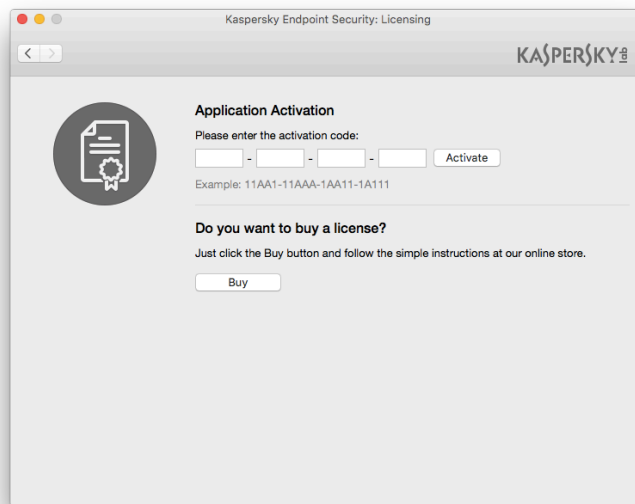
Kaspersky Endpoint Security: Licensing

KASPERSKY lab

Application Activation

Please enter the activation code:

- - - Activate

Example: 11AA1-11AAA-1AA11-1A111

Do you want to buy a license?

Just click the Buy button and follow the simple instructions at our online store.

Buy